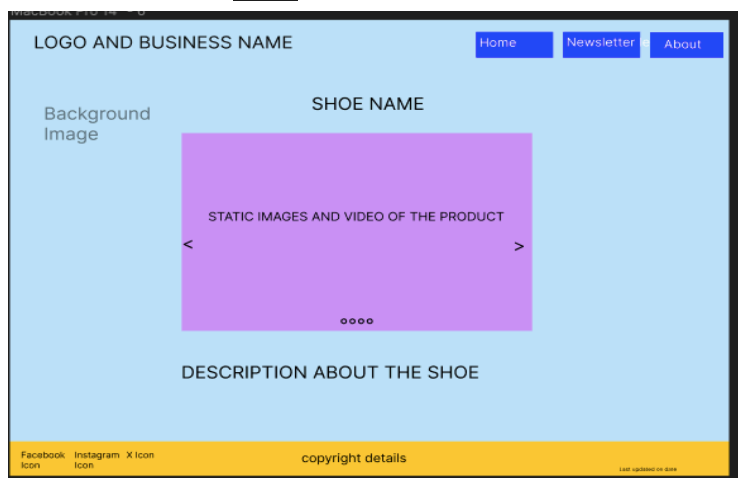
MacBook Pro 14" - 6

LOGO AND BUSINESS NAME

Home

Newsletter

About

Background Image

SHOE NAME

STATIC IMAGES AND VIDEO OF THE PRODUCT

<

>

oooo

DESCRIPTION ABOUT THE SHOE

Facebook Icon

Instagram Icon

X Icon

copyright details

Last updated on date